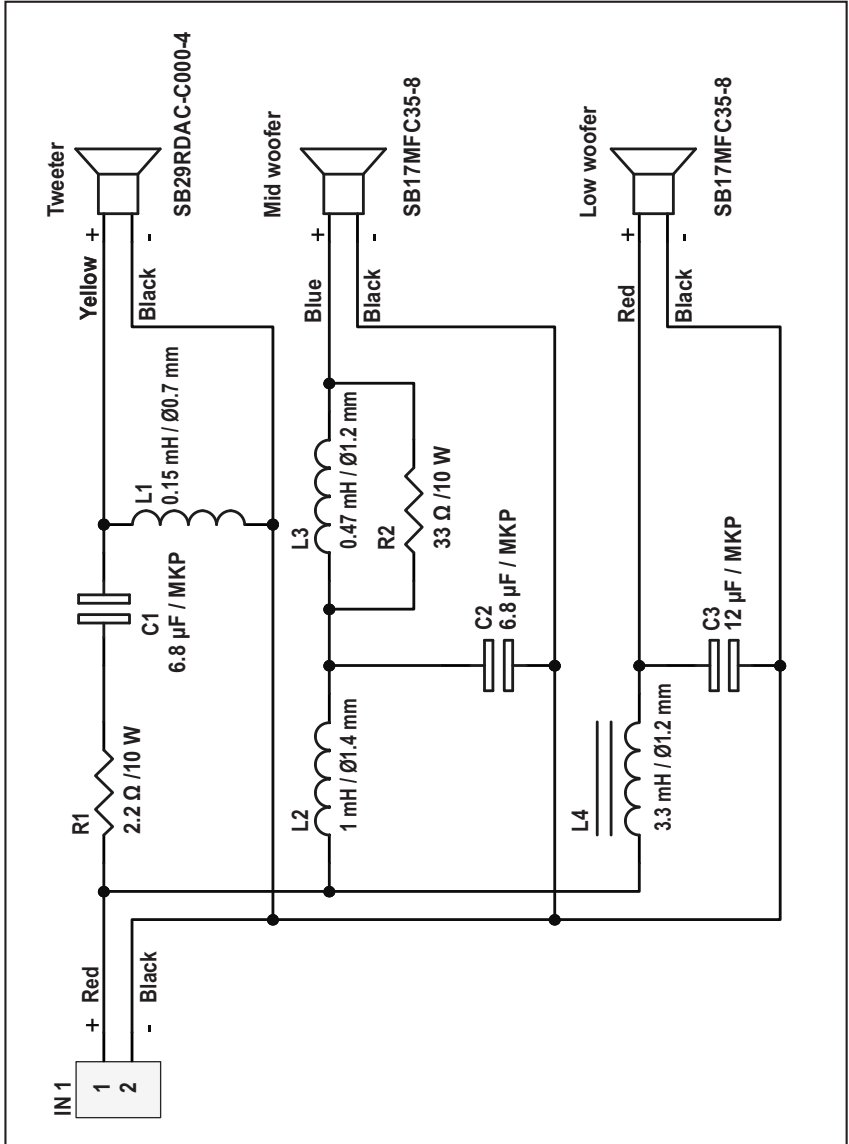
Tweeter
SB29RDAC-C000-4
Mid woofer
SB17MFC35-8
Low woofer
SB17MFC35-8

+ Yellow
- Black
+ Blue
- Black
+ Red
- Black

L1
0.15 mH / Ø0.7 mm
C1
6.8 µF / MKP
R1
2.2 Ω /10 W

L3
0.47 mH / Ø1.2 mm
R2
33 Ω /10 W
C2
6.8 µF / MKP
L2
1 mH / Ø1.4 mm

C3
12 µF / MKP
L4
3.3 mH / Ø1.2 mm

IN 1
1
2
+ Red
- Black